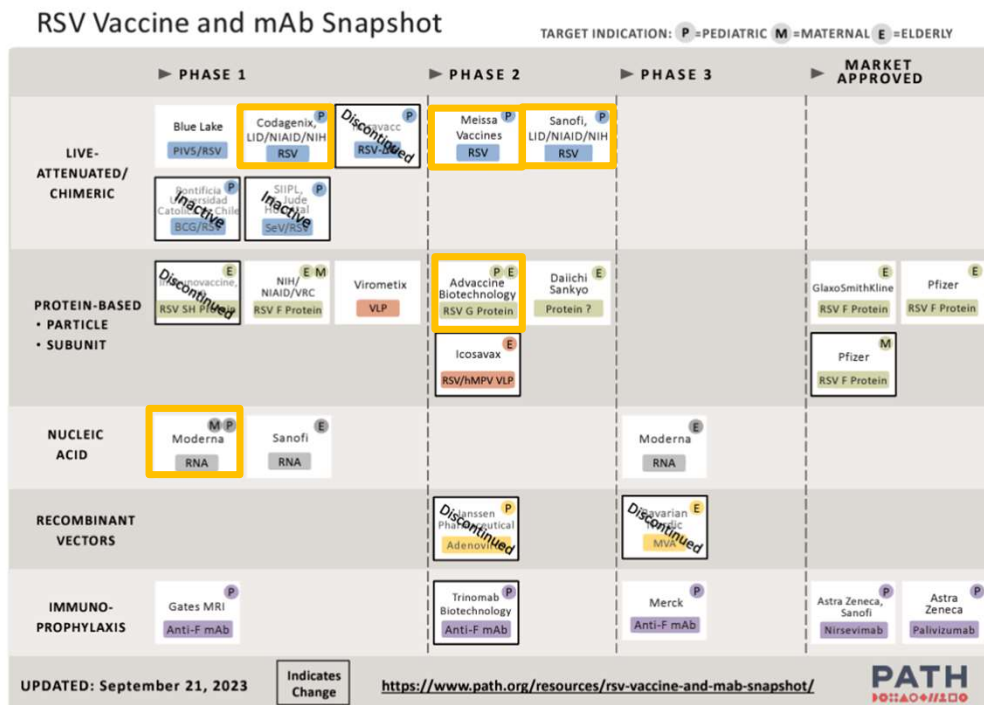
RSV Vaccine and mAb Snapshot

TARGET INDICATION: P =PEDIATRIC M =MATERNAL E =ELDERLY

PHASE 1 | PHASE 2 | PHASE 3 | MARKET APPROVED

LIVE-ATTENUATED/ CHIMERIC

Blue Lake PIV5/RSV

Codagenix, LID/NIAID/NIH P RSV

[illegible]vacc P RSV-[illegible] Discontinued

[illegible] Pontificia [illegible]ersidad Catolica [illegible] Chile P BCG/RSV Inactive

SIIPL, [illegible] Jude H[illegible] P SeV/RSV Inactive

Meissa Vaccines P RSV

Sanofi, LID/NIAID/NIH P RSV

PROTEIN-BASED
• PARTICLE
• SUBUNIT

I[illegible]novaccine, E RSV SH P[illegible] Discontinued

NIH/ NIAID/VRC E M RSV F Protein

Virometix VLP

Advaccine Biotechnology P E RSV G Protein

Daiichi Sankyo E Protein ?

Icosavax E RSV/hMPV VLP

GlaxoSmithKline E RSV F Protein

Pfizer E RSV F Protein

Pfizer M RSV F Protein

NUCLEIC ACID

Moderna M P RNA

Sanofi E RNA

Moderna E RNA

RECOMBINANT VECTORS

Janssen Pharmaceutical P Adenovi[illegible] Discontinued

Bavarian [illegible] E MVA Discontinued

IMMUNO-PROPHYLAXIS

Gates MRI P Anti-F mAb

Trinomab Biotechnology P Anti-F mAb

Merck P Anti-F mAb

Astra Zeneca, Sanofi P Nirsevimab

Astra Zeneca P Palivizumab

UPDATED: September 21, 2023

Indicates Change

https://www.path.org/resources/rsv-vaccine-and-mab-snapshot/

PATH